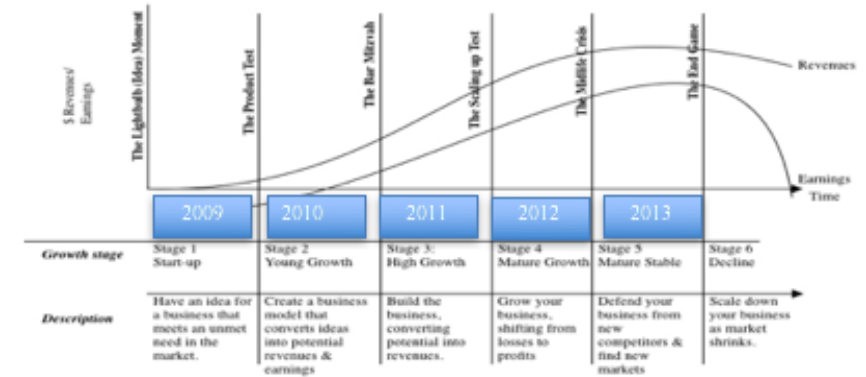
$ Revenues/ Earnings

The Lightbulb (Idea) Moment

The Product Test

The Bar Mitzvah

The Scaling up Test

The Midlife Crisis

The End Game

Revenues

Earnings

Time

2009

2010

2011

2012

2013

| Growth stage | Stage 1 Start-up | Stage 2 Young Growth | Stage 3: High Growth | Stage 4 Mature Growth | Stage 5 Mature Stable | Stage 6 Decline |
|---|---|---|---|---|---|---|
| Description | Have an idea for a business that meets an unmet need in the market. | Create a business model that converts ideas into potential revenues & earnings | Build the business, converting potential into revenues. | Grow your business, shifting from losses to profits | Defend your business from new competitors & find new markets | Scale down your business as market shrinks. |